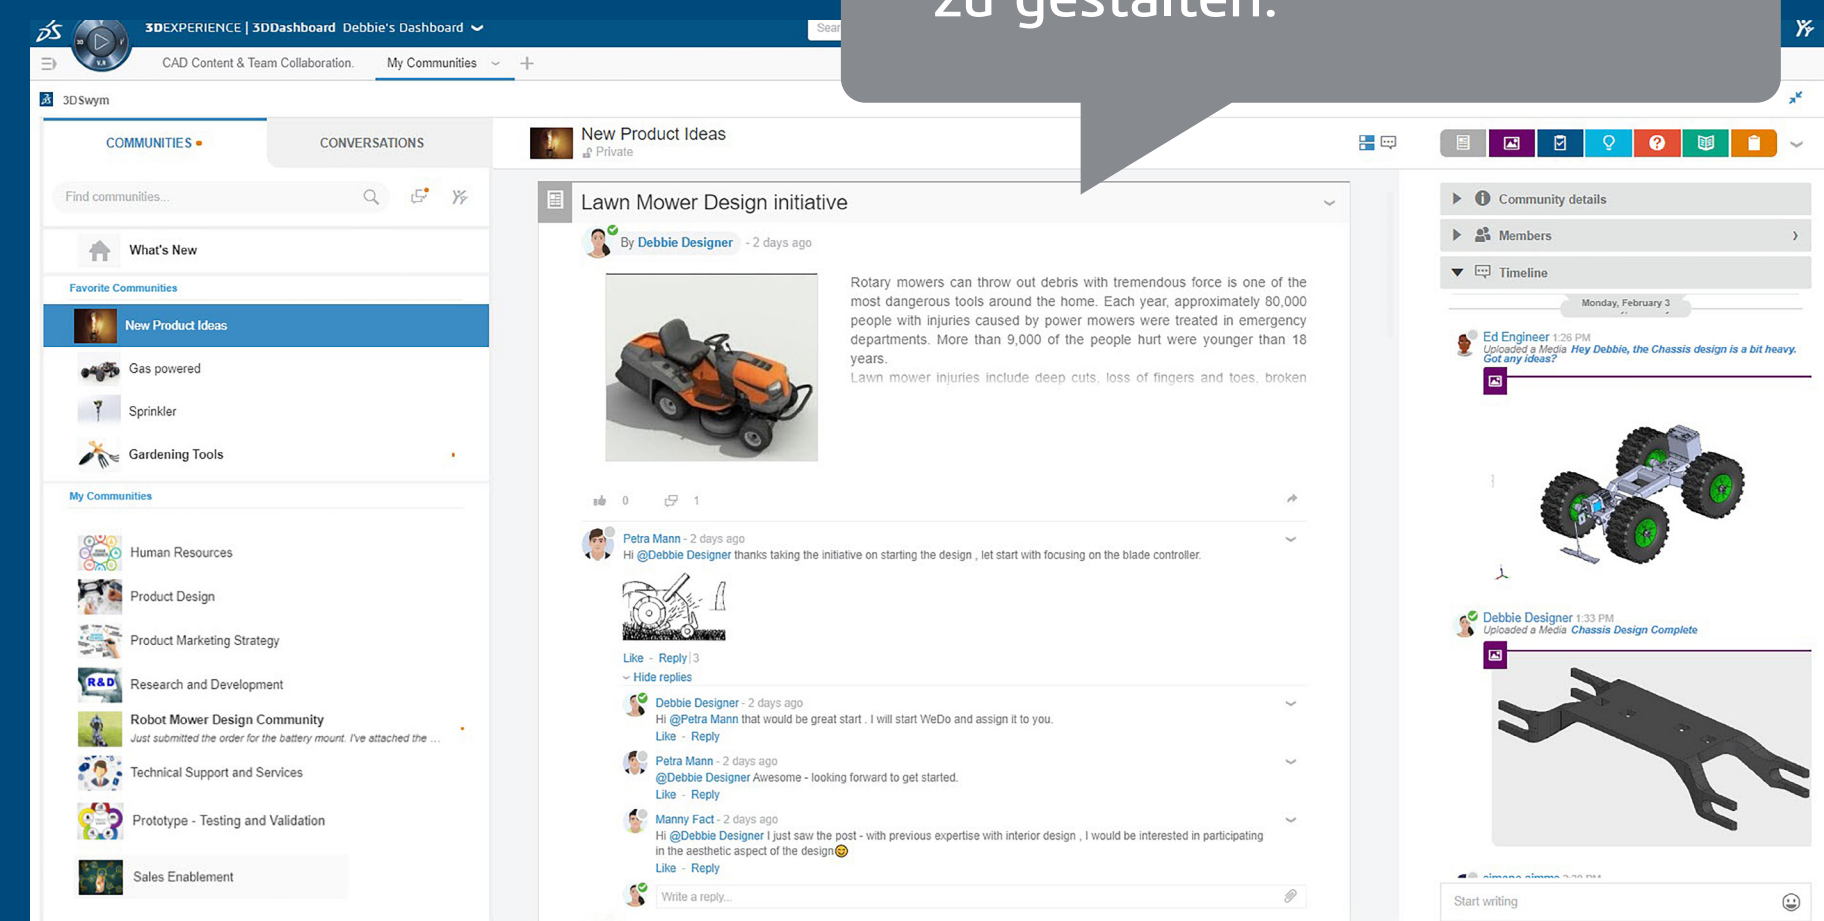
zu gestalten.

3DEXPERIENCE | 3DDashboard Debbie's Dashboard

Sear

CAD Content & Team Collaboration. My Communities +

3DSwym

COMMUNITIES CONVERSATIONS

Find communities...

What's New

Favorite Communities

New Product Ideas

Gas powered

Sprinkler

Gardening Tools

My Communities

Human Resources

Product Design

Product Marketing Strategy

Research and Development

Robot Mower Design Community
Just submitted the order for the battery mount. I've attached the ...

Technical Support and Services

Prototype - Testing and Validation

Sales Enablement

New Product Ideas
Private

Lawn Mower Design initiative

By Debbie Designer - 2 days ago

Rotary mowers can throw out debris with tremendous force is one of the most dangerous tools around the home. Each year, approximately 80,000 people with injuries caused by power mowers were treated in emergency departments. More than 9,000 of the people hurt were younger than 18 years.
Lawn mower injuries include deep cuts, loss of fingers and toes, broken

0 1

Petra Mann - 2 days ago
Hi @Debbie Designer thanks taking the initiative on starting the design , let start with focusing on the blade controller.

Like - Reply 3
Hide replies

Debbie Designer - 2 days ago
Hi @Petra Mann that would be great start . I will start WeDo and assign it to you.
Like - Reply

Petra Mann - 2 days ago
@Debbie Designer Awesome - looking forward to get started.
Like - Reply

Manny Fact - 2 days ago
Hi @Debbie Designer I just saw the post - with previous expertise with interior design , I would be interested in participating in the aesthetic aspect of the design😊
Like - Reply

Write a reply...

Community details

Members

Timeline

Monday, February 3

Ed Engineer 1:26 PM
Uploaded a Media Hey Debbie, the Chassis design is a bit heavy. Got any ideas?

Debbie Designer 1:33 PM
Uploaded a Media Chassis Design Complete

Start writing